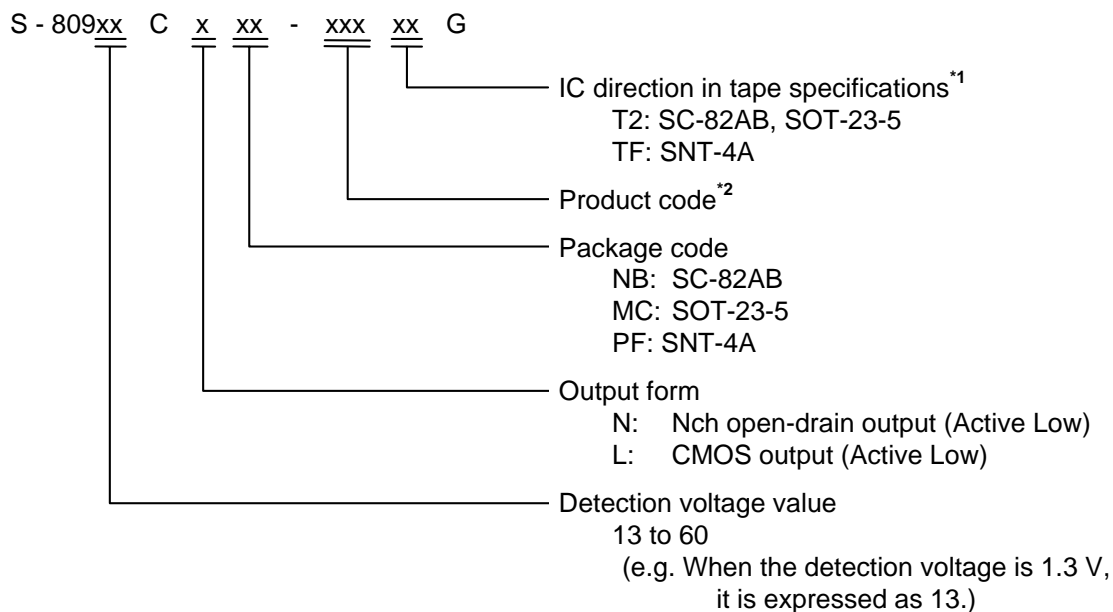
S - 809xx C x xx - xxx xx G

IC direction in tape specifications$^{*1}$
T2: SC-82AB, SOT-23-5
TF: SNT-4A

Product code$^{*2}$

Package code
NB: SC-82AB
MC: SOT-23-5
PF: SNT-4A

Output form
N: Nch open-drain output (Active Low)
L: CMOS output (Active Low)

Detection voltage value
13 to 60
(e.g. When the detection voltage is 1.3 V, it is expressed as 13.)